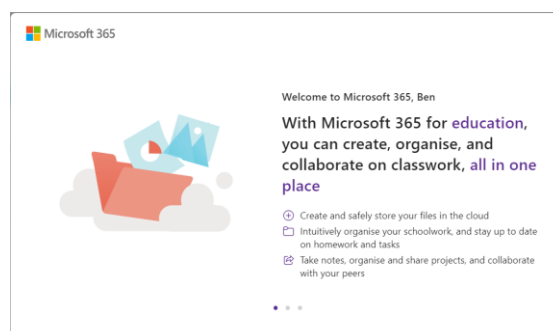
Microsoft 365

Welcome to Microsoft 365, Ben

With Microsoft 365 for education, you can create, organise, and collaborate on classwork, all in one place

Create and safely store your files in the cloud

Intuitively organise your schoolwork, and stay up to date on homework and tasks

Take notes, organise and share projects, and collaborate with your peers